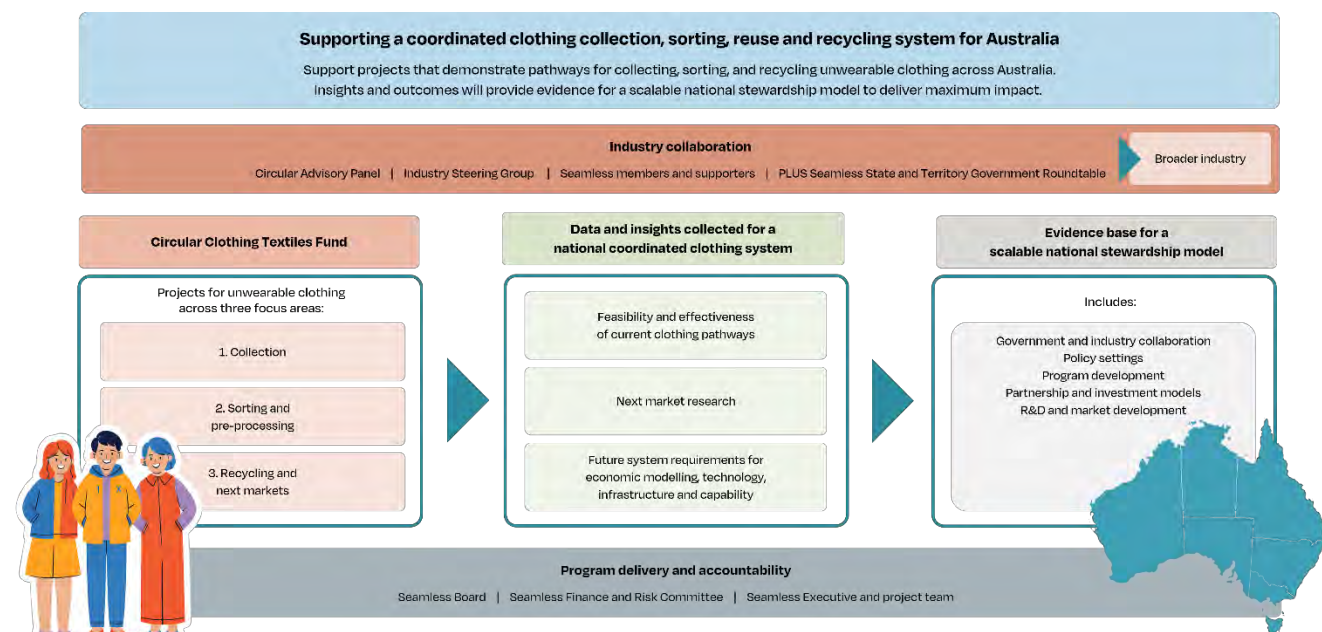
Supporting a coordinated clothing collection, sorting, reuse and recycling system for Australia

Support projects that demonstrate pathways for collecting, sorting, and recycling unwearable clothing across Australia. Insights and outcomes will provide evidence for a scalable national stewardship model to deliver maximum impact.

Industry collaboration

Circular Advisory Panel | Industry Steering Group | Seamless members and supporters | PLUS Seamless State and Territory Government Roundtable

Broader industry

Circular Clothing Textiles Fund

Projects for unwearable clothing across three focus areas:

1. Collection

2. Sorting and pre-processing

3. Recycling and next markets

Data and insights collected for a national coordinated clothing system

Feasibility and effectiveness of current clothing pathways

Next market research

Future system requirements for economic modelling, technology, infrastructure and capability

Evidence base for a scalable national stewardship model

Includes:

Government and industry collaboration
Policy settings
Program development
Partnership and investment models
R&D and market development

Program delivery and accountability

Seamless Board | Seamless Finance and Risk Committee | Seamless Executive and project team